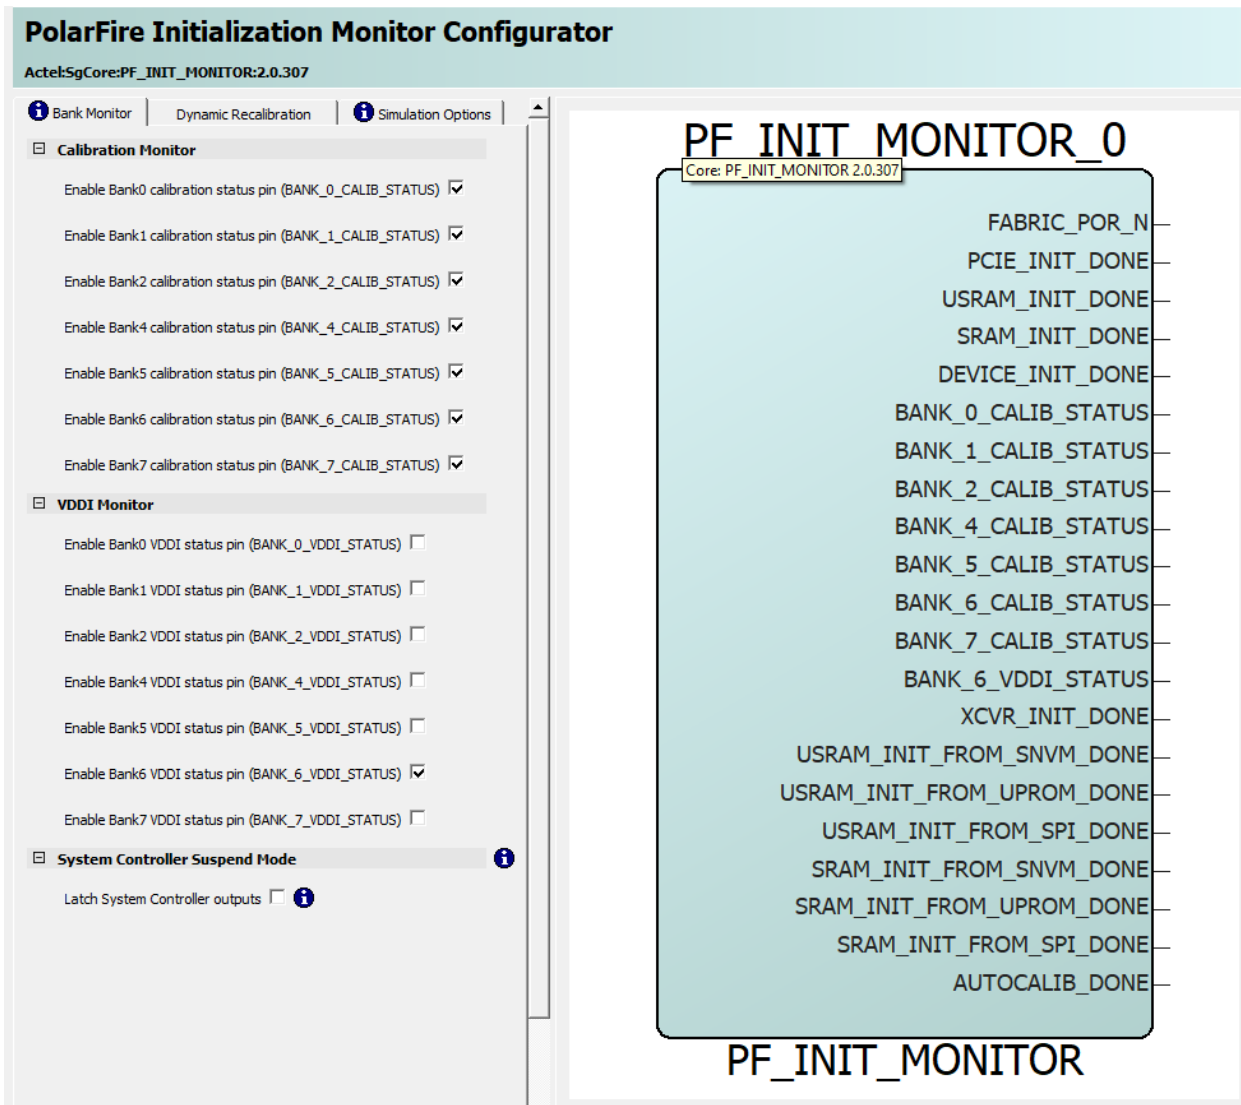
PolarFire Initialization Monitor Configurator
Actel:SgCore:PF_INIT_MONITOR:2.0.307

Bank Monitor | Dynamic Recalibration | Simulation Options

Calibration Monitor

Enable Bank0 calibration status pin (BANK_0_CALIB_STATUS)

Enable Bank1 calibration status pin (BANK_1_CALIB_STATUS)

Enable Bank2 calibration status pin (BANK_2_CALIB_STATUS)

Enable Bank4 calibration status pin (BANK_4_CALIB_STATUS)

Enable Bank5 calibration status pin (BANK_5_CALIB_STATUS)

Enable Bank6 calibration status pin (BANK_6_CALIB_STATUS)

Enable Bank7 calibration status pin (BANK_7_CALIB_STATUS)

VDDI Monitor

Enable Bank0 VDDI status pin (BANK_0_VDDI_STATUS)

Enable Bank1 VDDI status pin (BANK_1_VDDI_STATUS)

Enable Bank2 VDDI status pin (BANK_2_VDDI_STATUS)

Enable Bank4 VDDI status pin (BANK_4_VDDI_STATUS)

Enable Bank5 VDDI status pin (BANK_5_VDDI_STATUS)

Enable Bank6 VDDI status pin (BANK_6_VDDI_STATUS)

Enable Bank7 VDDI status pin (BANK_7_VDDI_STATUS)

System Controller Suspend Mode

Latch System Controller outputs

PF_INIT_MONITOR_0
Core: PF_INIT_MONITOR 2.0.307
FABRIC_POR_N
PCIE_INIT_DONE
USRAM_INIT_DONE
SRAM_INIT_DONE
DEVICE_INIT_DONE
BANK_0_CALIB_STATUS
BANK_1_CALIB_STATUS
BANK_2_CALIB_STATUS
BANK_4_CALIB_STATUS
BANK_5_CALIB_STATUS
BANK_6_CALIB_STATUS
BANK_7_CALIB_STATUS
BANK_6_VDDI_STATUS
XCVR_INIT_DONE
USRAM_INIT_FROM_SNVM_DONE
USRAM_INIT_FROM_UPROM_DONE
USRAM_INIT_FROM_SPI_DONE
SRAM_INIT_FROM_SNVM_DONE
SRAM_INIT_FROM_UPROM_DONE
SRAM_INIT_FROM_SPI_DONE
AUTOCALIB_DONE
PF_INIT_MONITOR